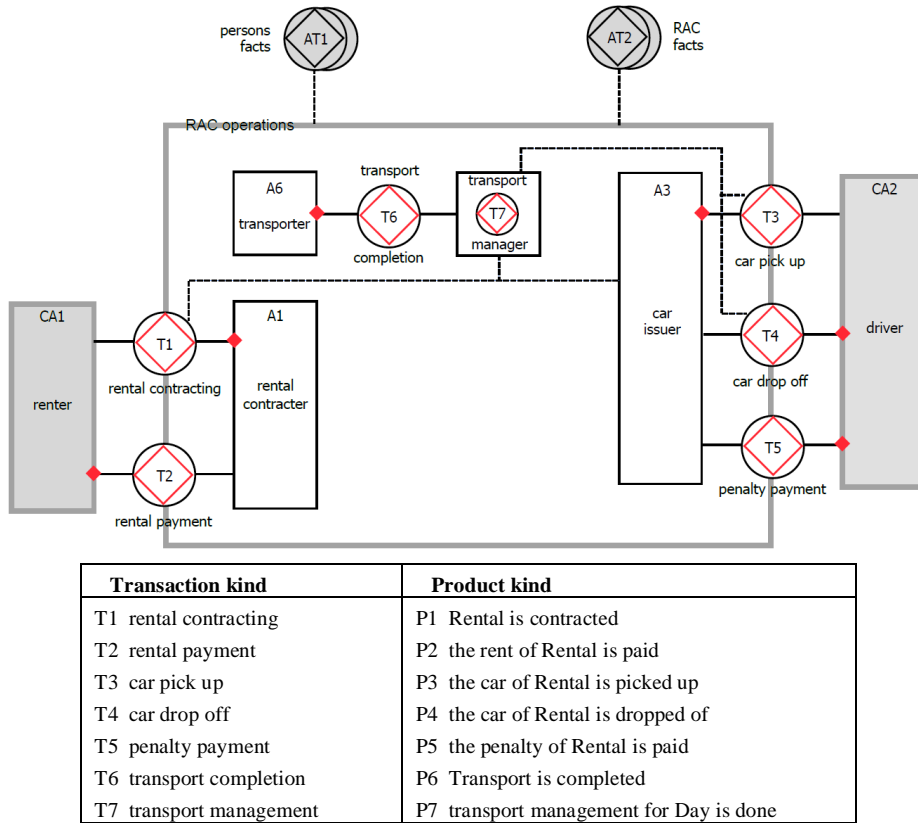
persons facts

AT1

AT2

RAC facts

RAC operations

A6

transporter

transport

T6

completion

transport

T7

manager

A3

car issuer

T3

car pick up

CA2

driver

T4

car drop off

T5

penalty payment

CA1

renter

T1

rental contracting

A1

rental contracter

T2

rental payment

| Transaction kind | Product kind |
|---|---|
| T1 rental contracting | P1 Rental is contracted |
| T2 rental payment | P2 the rent of Rental is paid |
| T3 car pick up | P3 the car of Rental is picked up |
| T4 car drop off | P4 the car of Rental is dropped of |
| T5 penalty payment | P5 the penalty of Rental is paid |
| T6 transport completion | P6 Transport is completed |
| T7 transport management | P7 transport management for Day is done |